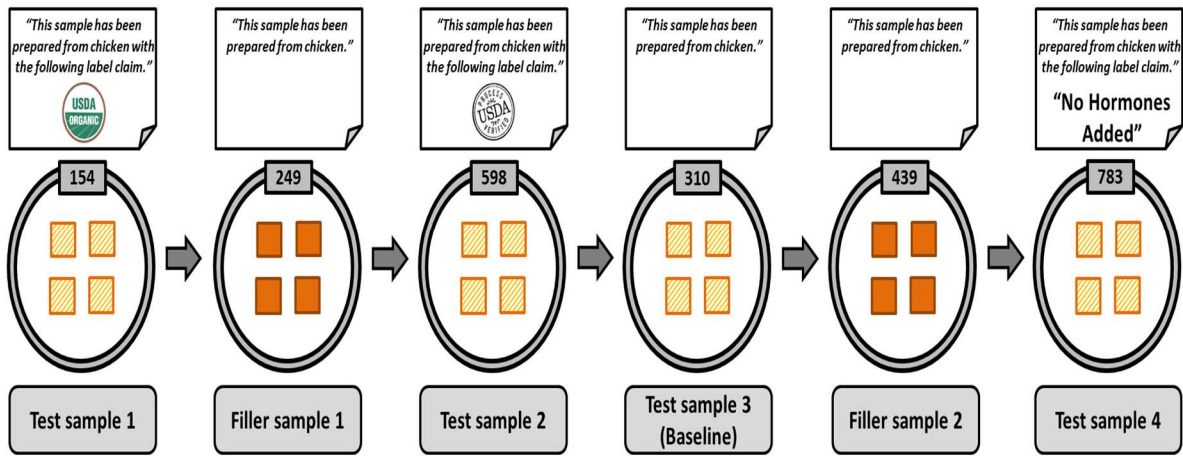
"This sample has been prepared from chicken with the following label claim."

USDA ORGANIC

154

Test sample 1

"This sample has been prepared from chicken."

249

Filler sample 1

"This sample has been prepared from chicken with the following label claim."

PROCESS USDA VERIFIED

598

Test sample 2

"This sample has been prepared from chicken."

310

Test sample 3 (Baseline)

"This sample has been prepared from chicken."

439

Filler sample 2

"This sample has been prepared from chicken with the following label claim."

"No Hormones Added"

783

Test sample 4